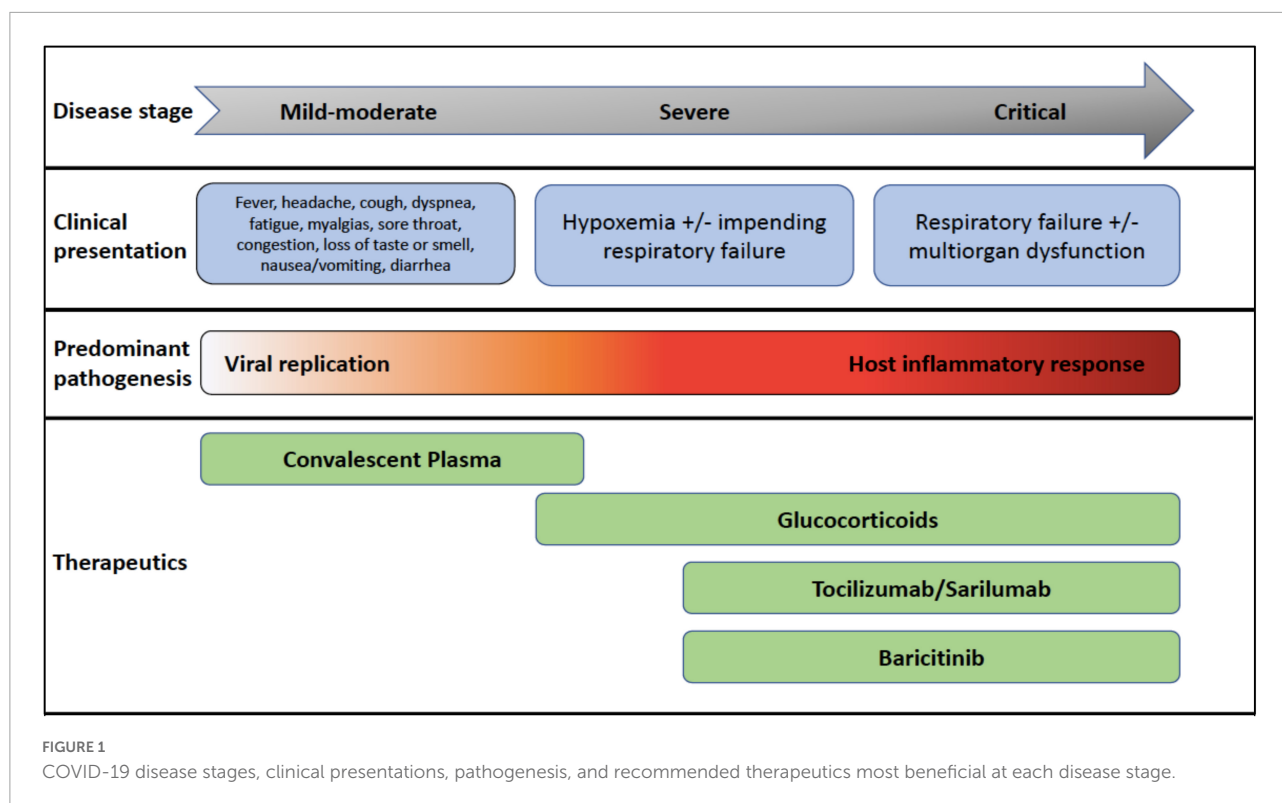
Disease stage
Mild-moderate
Severe
Critical

Clinical presentation
Fever, headache, cough, dyspnea, fatigue, myalgias, sore throat, congestion, loss of taste or smell, nausea/vomiting, diarrhea
Hypoxemia +/- impending respiratory failure
Respiratory failure +/- multiorgan dysfunction

Predominant pathogenesis
Viral replication
Host inflammatory response

Therapeutics
Convalescent Plasma
Glucocorticoids
Tocilizumab/Sarilumab
Baricitinib

FIGURE 1
COVID-19 disease stages, clinical presentations, pathogenesis, and recommended therapeutics most beneficial at each disease stage.